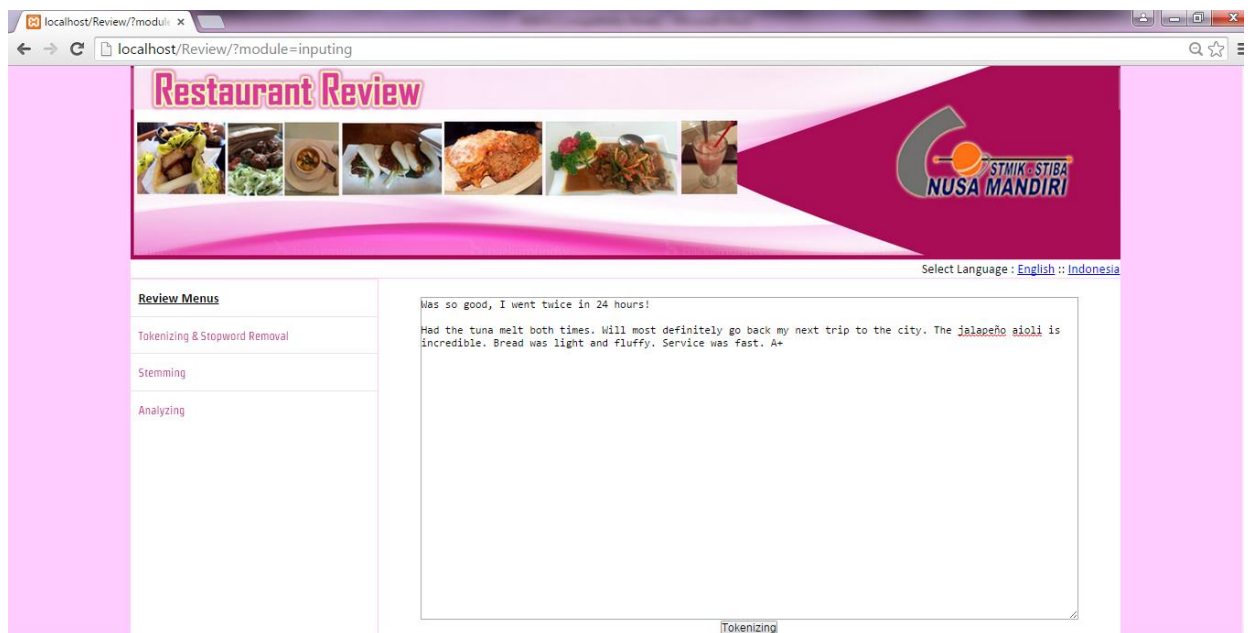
localhost/Review/?modul ×

localhost/Review/?module=inputing

Restaurant Review

STMIK STIBA NUSA MANDIRI

Select Language : English :: Indonesia

Review Menus

Tokenizing & Stopword Removal

Stemming

Analyzing

Was so good, I went twice in 24 hours!

Had the tuna melt both times. Will most definitely go back my next trip to the city. The jalapeño aioli is incredible. Bread was light and fluffy. Service was fast. A+

Tokenizing